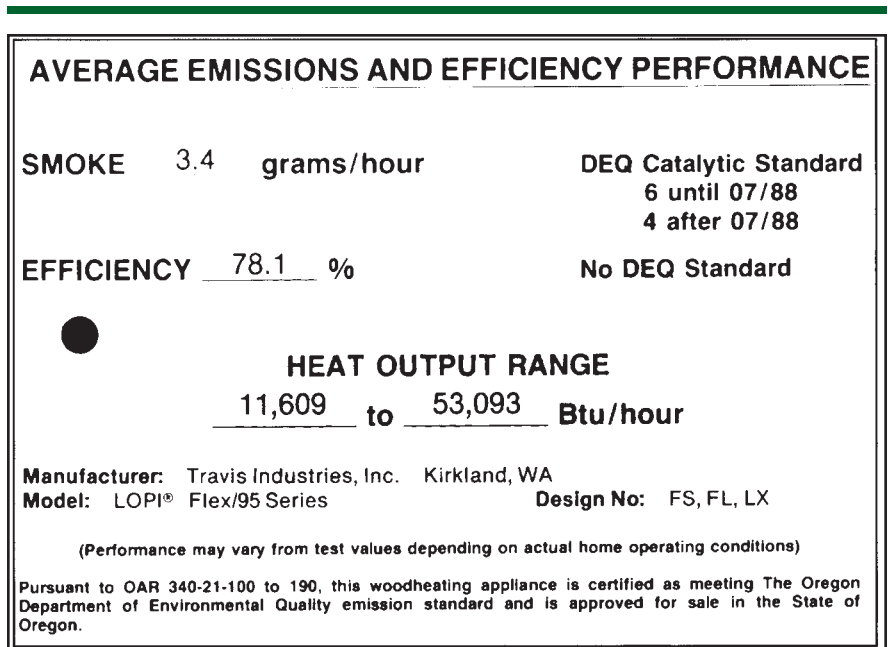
AVERAGE EMISSIONS AND EFFICIENCY PERFORMANCE

SMOKE 3.4 grams/hour

DEQ Catalytic Standard
6 until 07/88
4 after 07/88

EFFICIENCY 78.1 %

No DEQ Standard

HEAT OUTPUT RANGE
11,609 to 53,093 Btu/hour

Manufacturer: Travis Industries, Inc. Kirkland, WA
Model: LOPI® Flex/95 Series Design No: FS, FL, LX

(Performance may vary from test values depending on actual home operating conditions)

Pursuant to OAR 340-21-100 to 190, this woodheating appliance is certified as meeting The Oregon Department of Environmental Quality emission standard and is approved for sale in the State of Oregon.